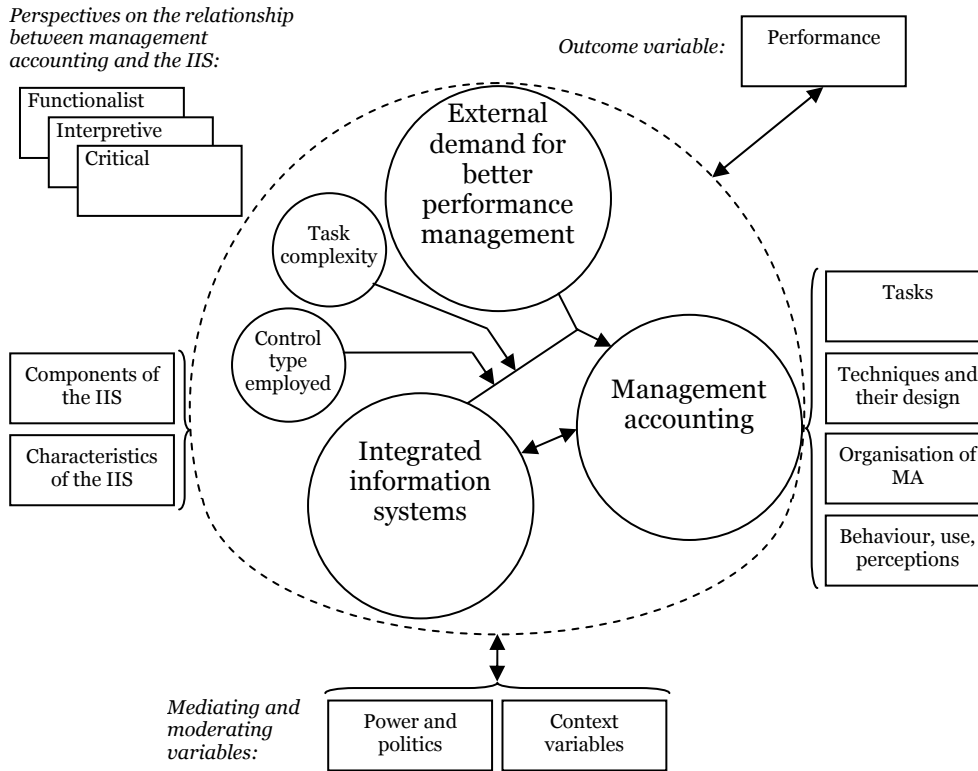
Perspectives on the relationship between management accounting and the IIS:

Functionalist

Interpretive

Critical

Outcome variable:

Performance

External demand for better performance management

Task complexity

Control type employed

Management accounting

Integrated information systems

Components of the IIS

Characteristics of the IIS

Tasks

Techniques and their design

Organisation of MA

Behaviour, use, perceptions

Mediating and moderating variables:

Power and politics

Context variables